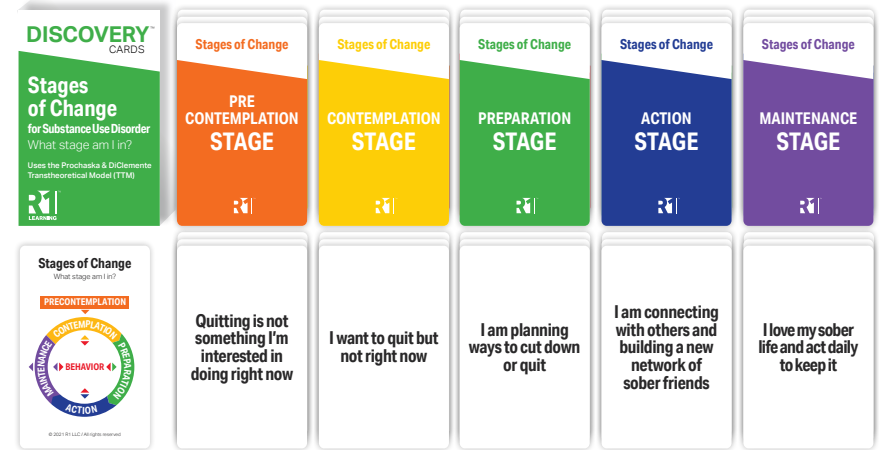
DISCOVERY™
CARDS

Stages of Change
for Substance Use Disorder
What stage am I in?

Uses the Prochaska & DiClemente Transtheoretical Model (TTM)

R1
LEARNING

Stages of Change
PRE CONTEMPLATION STAGE
R1

Stages of Change
CONTEMPLATION STAGE
R1

Stages of Change
PREPARATION STAGE
R1

Stages of Change
ACTION STAGE
R1

Stages of Change
MAINTENANCE STAGE
R1

Stages of Change
What stage am I in?

PRECONTEMPLATION
CONTEMPLATION
PREPARATION
BEHAVIOR
MAINTENANCE
ACTION

© 2021 R1 LLC / All rights reserved

Quitting is not something I'm interested in doing right now

I want to quit but not right now

I am planning ways to cut down or quit

I am connecting with others and building a new network of sober friends

I love my sober life and act daily to keep it